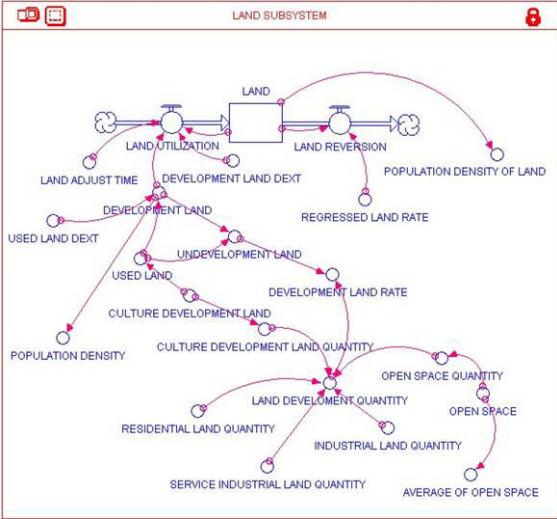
LAND SUBSYSTEM

LAND

LAND UTILIZATION

LAND REVERSION

POPULATION DENSITY OF LAND

LAND ADJUST TIME

DEVELOPMENT LAND DEXT

REGRESSED LAND RATE

DEVELOPMENT LAND

USED LAND DEXT

UNDEVELOPMENT LAND

USED LAND

DEVELOPMENT LAND RATE

CULTURE DEVELOPMENT LAND

POPULATION DENSITY

CULTURE DEVELOPMENT LAND QUANTITY

OPEN SPACE QUANTITY

LAND DEVELOMENT QUANTITY

OPEN SPACE

RESIDENTIAL LAND QUANTITY

INDUSTRIAL LAND QUANTITY

SERVICE INDUSTRIAL LAND QUANTITY

AVERAGE OF OPEN SPACE